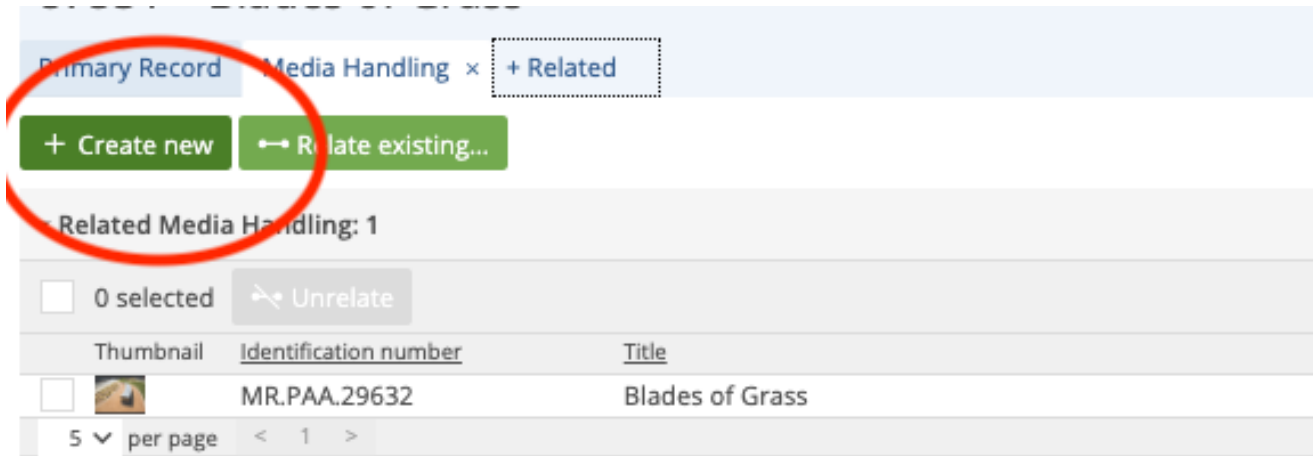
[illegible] Blades of Grass

Primary Record
Media Handling ×
+ Related

+ Create new
Relate existing...

Related Media Handling: 1

0 selected
Unrelate

| | Thumbnail | Identification number | Title |
|---|---|---|---|
| | | MR.PAA.29632 | Blades of Grass |

5 per page < 1 >